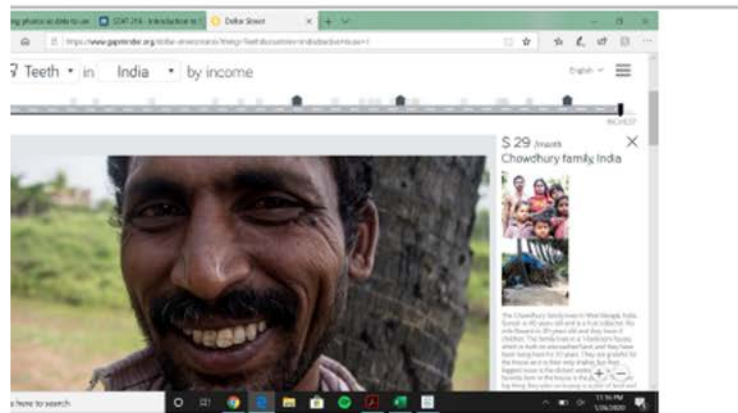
ng photos as data to use | EDAT 214 - Introduction to | Dollar Street

https://www.gapminder.org/dollar-street/matrix?thing=Teeth&countries=in&activeHouse=1

Teeth in India by income

English

HIGHEST

$ 29 /month
Chowdhury family, India

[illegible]

e here to search

11:16 PM
1/26/2020